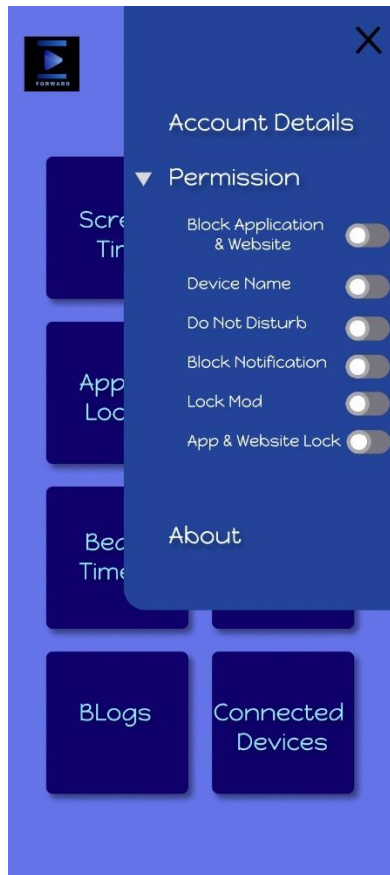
FORWARD

X

Account Details

▼ Permission

Block Application & Website

Device Name

Do Not Disturb

Block Notification

Lock Mod

App & Website Lock

About

Scre Tir

App Loc

Bed Time

BLogs

Connected Devices